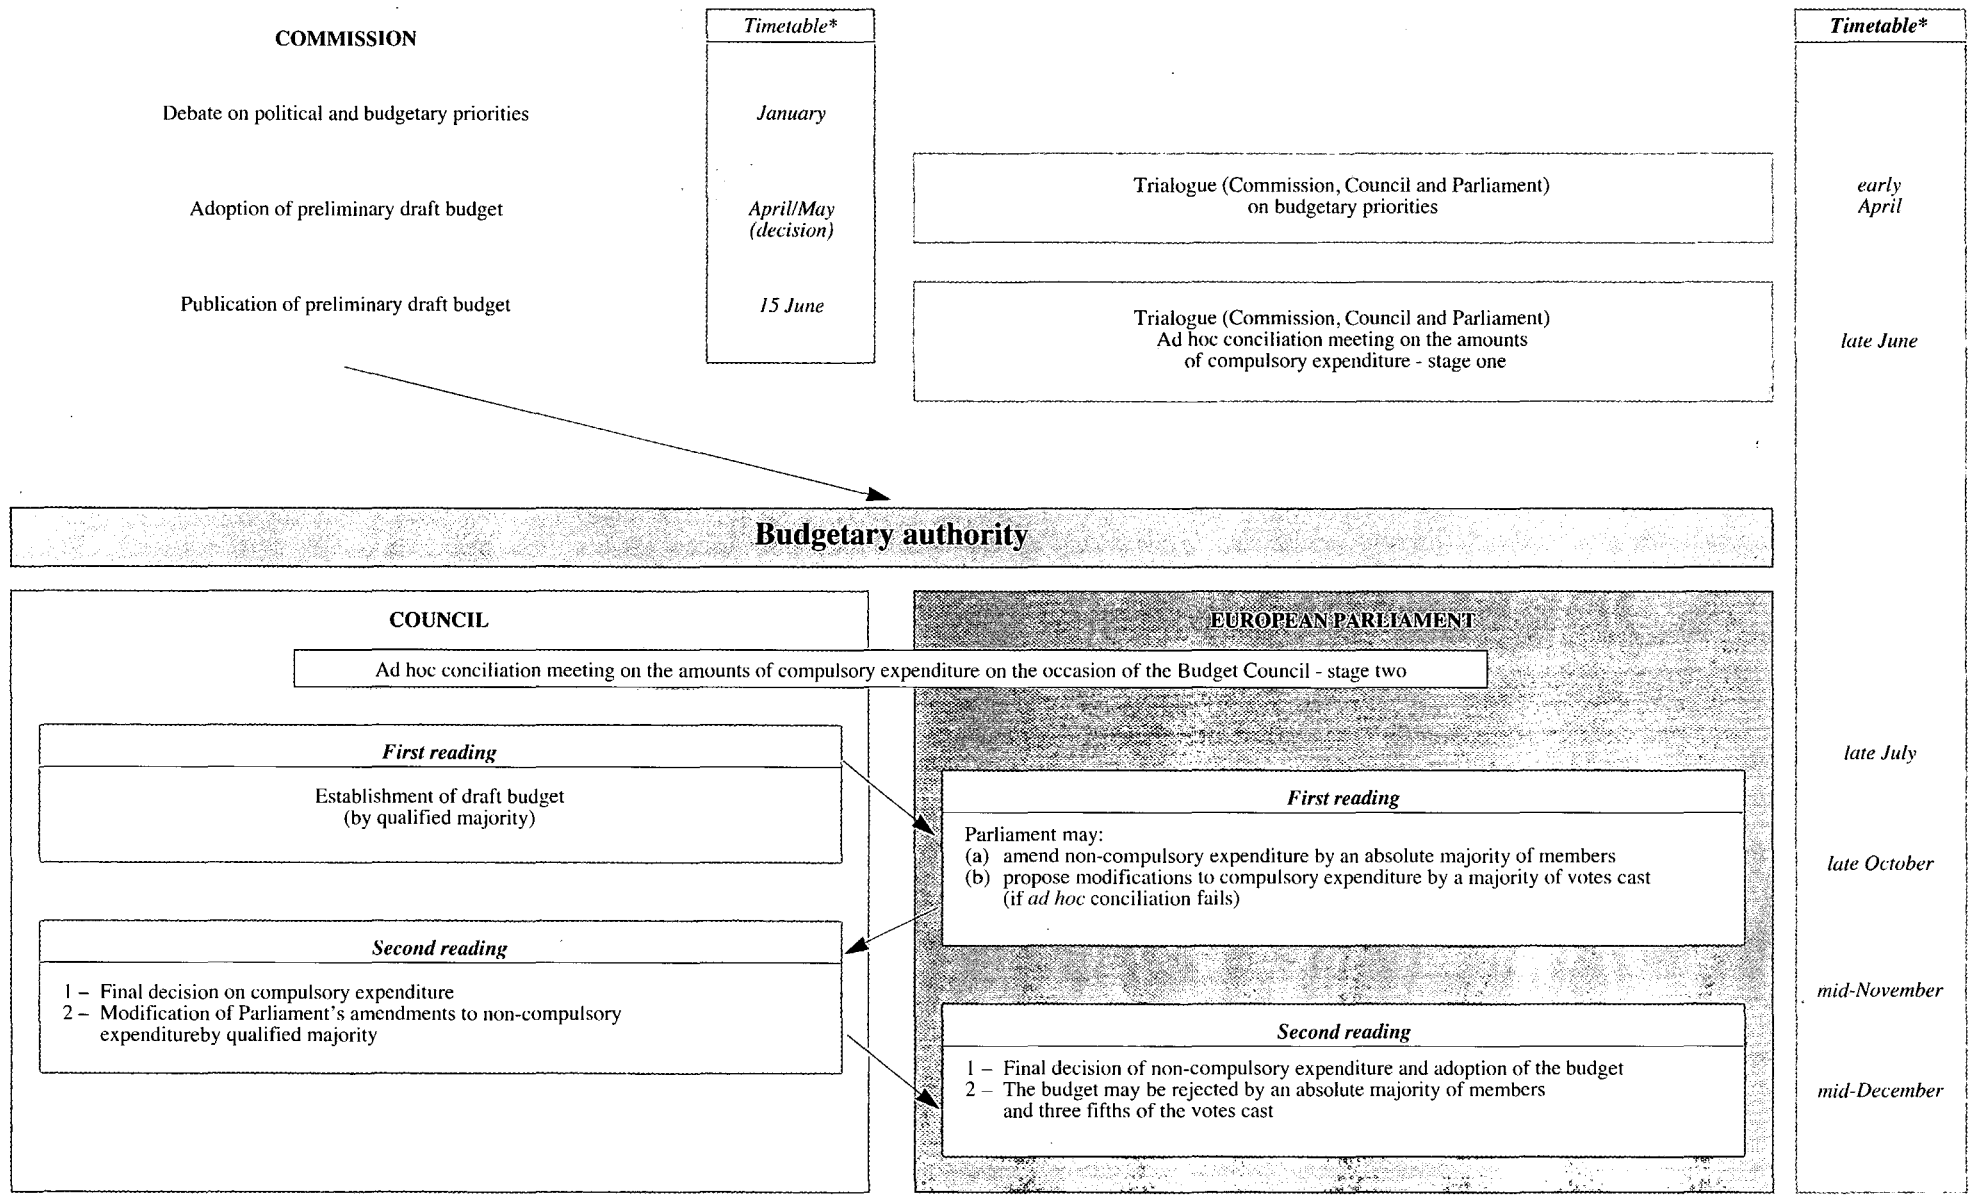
COMMISSION

Timetable*

Debate on political and budgetary priorities

January

Adoption of preliminary draft budget

April/May (decision)

Publication of preliminary draft budget

15 June

Trialogue (Commission, Council and Parliament) on budgetary priorities

Trialogue (Commission, Council and Parliament) Ad hoc conciliation meeting on the amounts of compulsory expenditure - stage one

Timetable*

early April

late June

Budgetary authority

COUNCIL

EUROPEAN PARLIAMENT

Ad hoc conciliation meeting on the amounts of compulsory expenditure on the occasion of the Budget Council - stage two

First reading

Establishment of draft budget (by qualified majority)

First reading

Parliament may:
(a) amend non-compulsory expenditure by an absolute majority of members
(b) propose modifications to compulsory expenditure by a majority of votes cast (if ad hoc conciliation fails)

Second reading

1 – Final decision on compulsory expenditure
2 – Modification of Parliament's amendments to non-compulsory expenditureby qualified majority

Second reading

1 – Final decision of non-compulsory expenditure and adoption of the budget
2 – The budget may be rejected by an absolute majority of members and three fifths of the votes cast

late July

late October

mid-November

mid-December